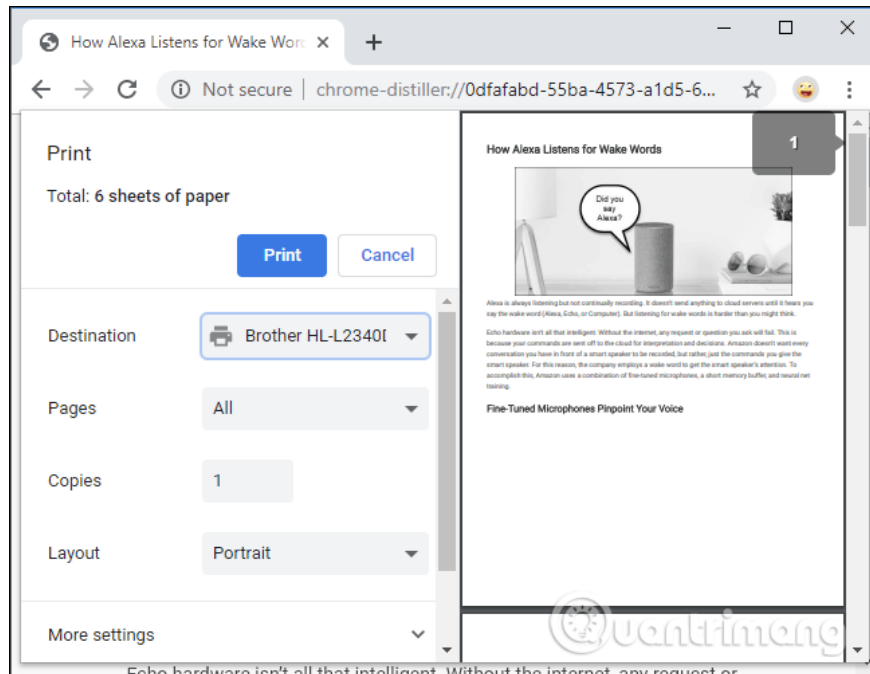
How Alexa Listens for Wake Word ×
+
Not secure | chrome-distiller://0dfafabd-55ba-4573-a1d5-6...

Print

Total: 6 sheets of paper

Print
Cancel

Destination
Brother HL-L2340I

Pages
All

Copies
1

Layout
Portrait

More settings

1

How Alexa Listens for Wake Words

Did you say Alexa?

Alexa is always listening but not continually recording. It doesn't send anything to cloud servers until it hears you say the wake word (Alexa, Echo, or Computer). But listening for wake words is harder than you might think.

Echo hardware isn't all that intelligent. Without the internet, any request or question you ask will fail. This is because your commands are sent off to the cloud for interpretation and decisions. Amazon doesn't want every conversation you have in front of a smart speaker to be recorded, but rather, just the commands you give the smart speaker. For this reason, the company employs a wake word to get the smart speaker's attention. To accomplish this, Amazon uses a combination of fine-tuned microphones, a short memory buffer, and neural net training.

Fine-Tuned Microphones Pinpoint Your Voice

Quantrimang

Echo hardware isn't all that intelligent. Without the internet, any request or